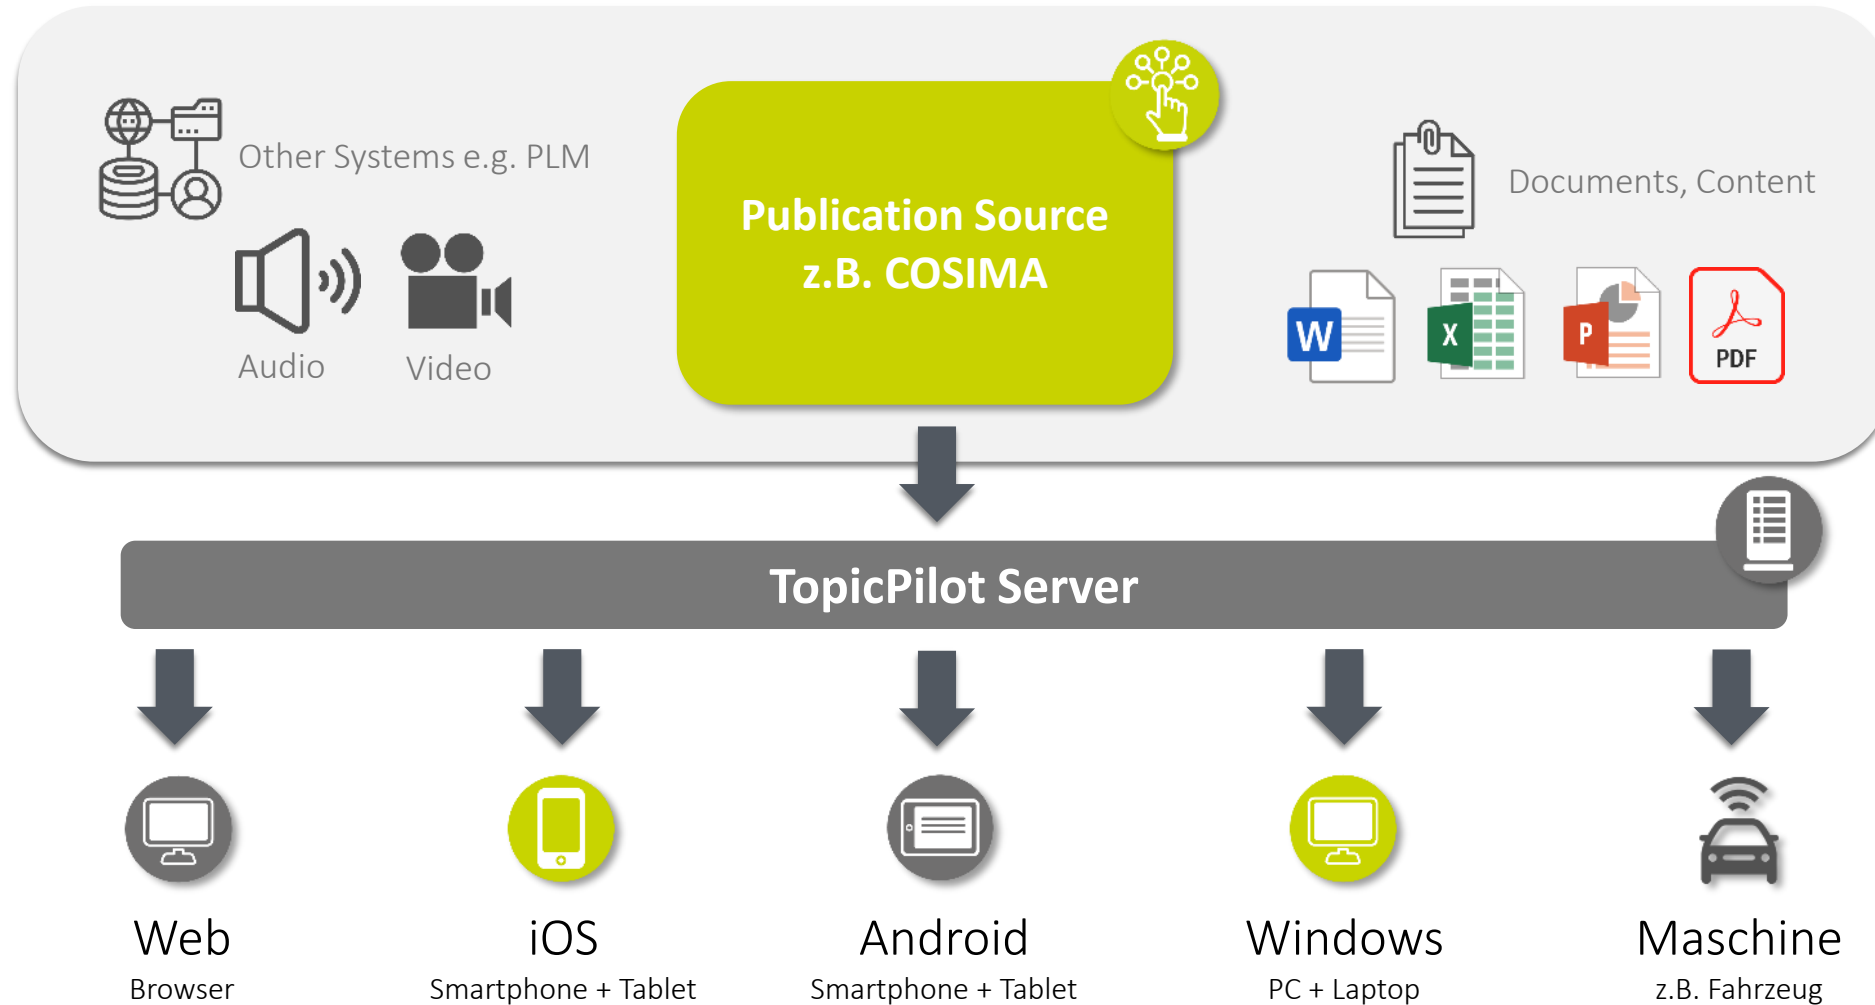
Other Systems e.g. PLM

Audio

Video

Publication Source
z.B. COSIMA

Documents, Content

W

X

P

PDF

TopicPilot Server

Web
Browser

iOS
Smartphone + Tablet

Android
Smartphone + Tablet

Windows
PC + Laptop

Maschine
z.B. Fahrzeug